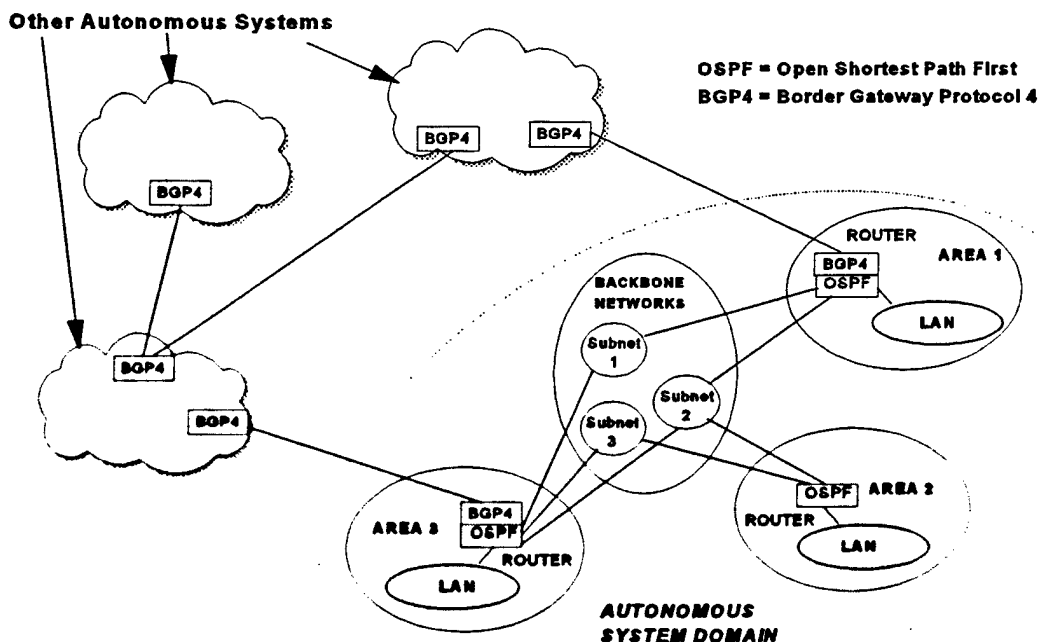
Other Autonomous Systems

OSPF = Open Shortest Path First
BGP4 = Border Gateway Protocol 4

BGP4

BGP4

BGP4

BGP4

BGP4

ROUTER

AREA 1

BGP4

OSPF

LAN

BACKBONE NETWORKS

Subnet 1

Subnet 2

Subnet 3

OSPF

AREA 2

ROUTER

LAN

AREA 3

BGP4

OSPF

ROUTER

LAN

AUTONOMOUS SYSTEM DOMAIN